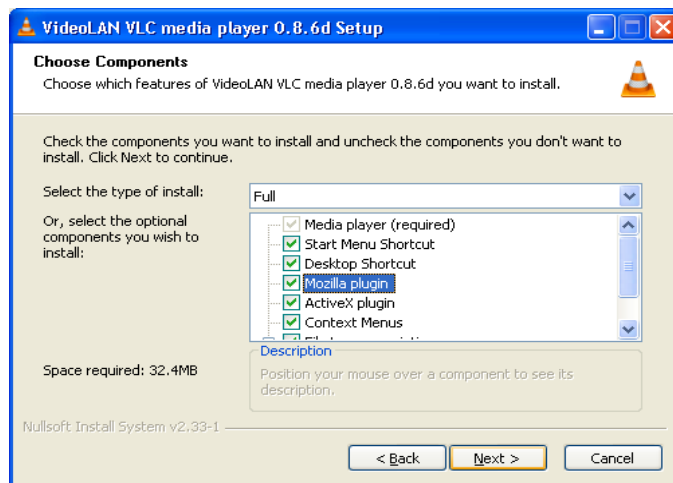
VideoLAN VLC media player 0.8.6d Setup

Choose Components
Choose which features of VideoLAN VLC media player 0.8.6d you want to install.

Check the components you want to install and uncheck the components you don't want to install. Click Next to continue.

Select the type of install:
Full

Or, select the optional components you wish to install:

Media player (required)
Start Menu Shortcut
Desktop Shortcut
Mozilla plugin
ActiveX plugin
Context Menus
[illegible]

Space required: 32.4MB

Description
Position your mouse over a component to see its description.

Nullsoft Install System v2.33-1

< Back
Next >
Cancel